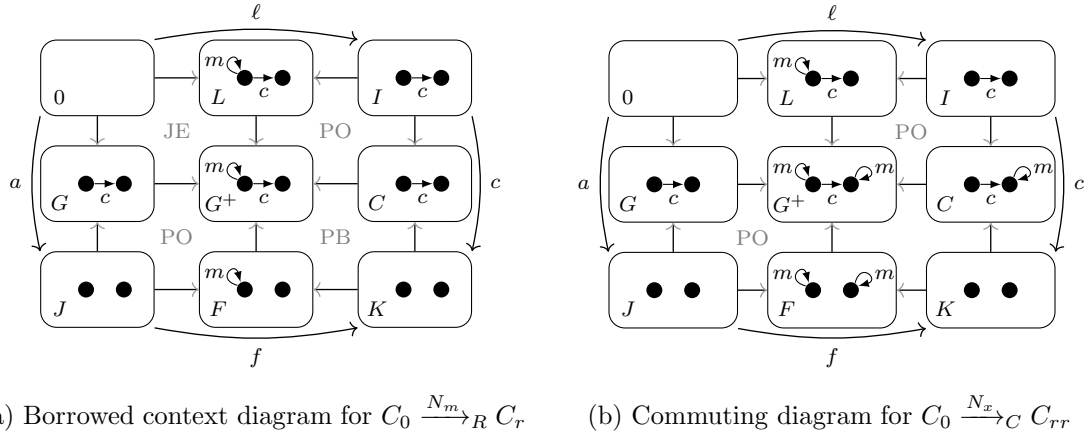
$\ell$

0

$m$

$L$

$c$

$I$

$c$

JE

PO

$a$

$G$

$c$

$m$

$G^+$

$c$

$C$

$c$

$c$

PO

PB

$J$

$m$

$F$

$K$

$f$

a) Borrowed context diagram for $C_0 \xrightarrow{N_m}_R C_r$

$\ell$

0

$m$

$L$

$c$

$I$

$c$

PO

$a$

$G$

$c$

$m$

$G^+$

$c$

$m$

$C$

$c$

$m$

$c$

PO

$J$

$m$

$F$

$m$

$K$

$f$

(b) Commuting diagram for $C_0 \xrightarrow{N_x}_C C_{rr}$